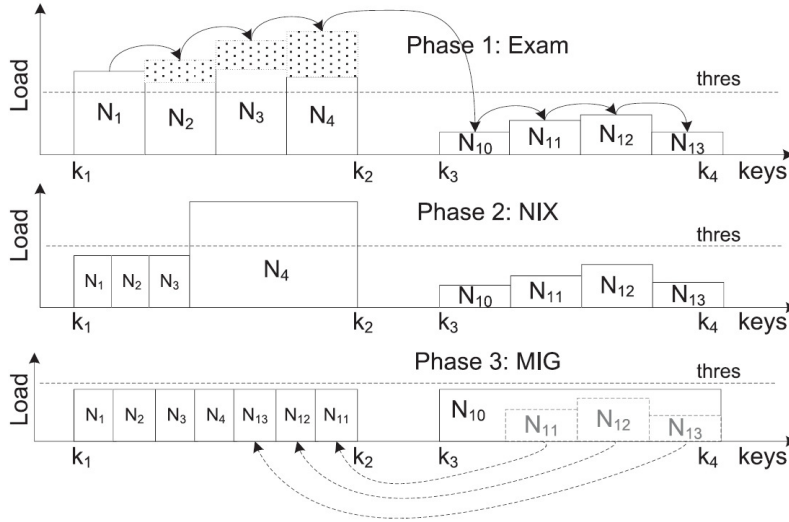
Phase 1: Exam

Load

thres

$N_1$ $N_2$ $N_3$ $N_4$ $N_{10}$ $N_{11}$ $N_{12}$ $N_{13}$

$k_1$ $k_2$ $k_3$ $k_4$ keys

Phase 2: NIX

Load

thres

$N_1$ $N_2$ $N_3$ $N_4$ $N_{10}$ $N_{11}$ $N_{12}$ $N_{13}$

$k_1$ $k_2$ $k_3$ $k_4$ keys

Phase 3: MIG

Load

thres

$N_1$ $N_2$ $N_3$ $N_4$ $N_{13}$ $N_{12}$ $N_{11}$ $N_{10}$ $N_{11}$ $N_{12}$ $N_{13}$

$k_1$ $k_2$ $k_3$ $k_4$ keys